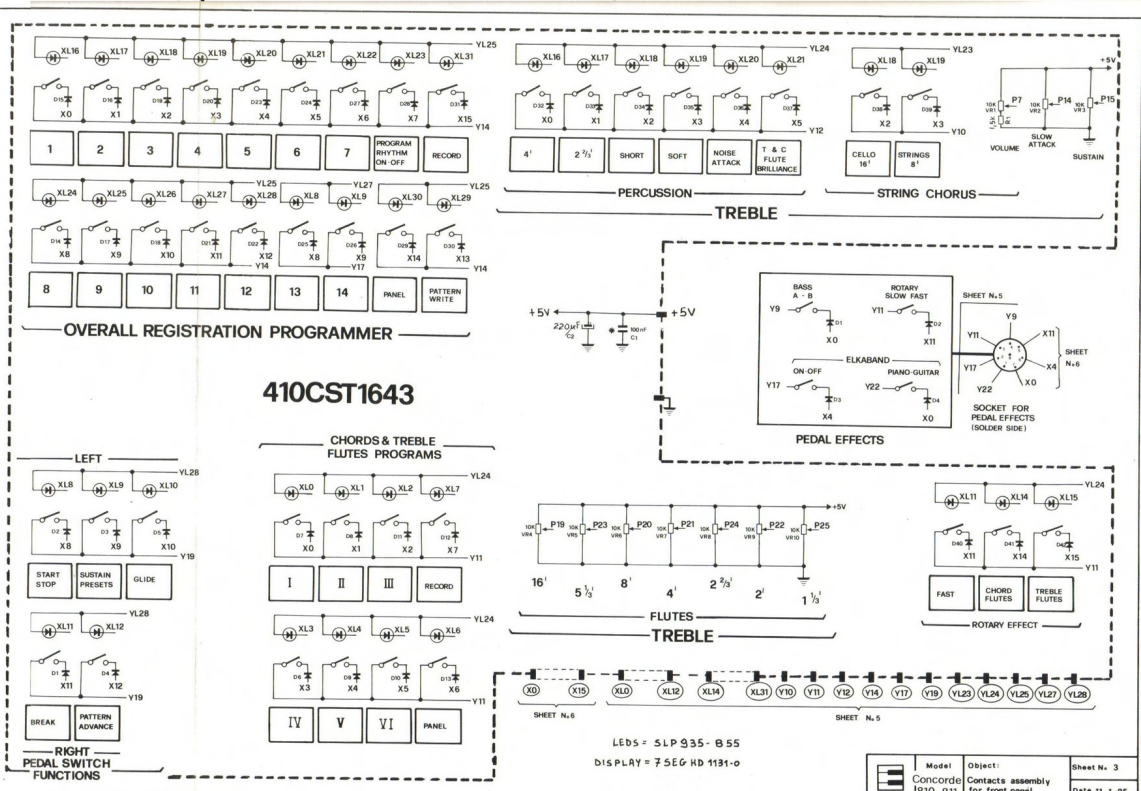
XL16 XL17 XL18 XL19 XL20 XL21 XL22 XL23 XL31 YL25

D15 X0 D16 X1 D19 X2 D20 X3 D23 X4 D24 X5 D27 X6 D28 X7 D31 X15 Y14

1 2 3 4 5 6 7 PROGRAM RHYTHM ON-OFF RECORD

XL24 XL25 XL26 XL27 YL25 XL28 XL8 YL27 XL9 XL30 XL29 YL25

D14 X8 D17 X9 D18 X10 D21 X11 D22 X12 Y14 D25 X8 D26 X9 Y17 D29 X14 D30 X13 Y14

8 9 10 11 12 13 14 PANEL PATTERN WRITE

OVERALL REGISTRATION PROGRAMMER

XL16 XL17 XL18 XL19 XL20 XL21 YL24

D32 X0 D33 X1 D34 X2 D35 X3 D36 X4 D37 X5 Y12

4' $2\,^{2}/_{3}$' SHORT SOFT NOISE ATTACK T & C FLUTE BRILLIANCE

PERCUSSION

XL18 XL19 YL23

D38 X2 D39 X3 Y10

CELLO 16' STRINGS 8'

STRING CHORUS

TREBLE

+5V 10K VR1 P7 1,5K R1 10K VR2 P14 10K VR3 P15

VOLUME SLOW ATTACK SUSTAIN

+5V 220µF C2 100nF C1 +5V

BASS A - B Y9 D1 X0
ROTARY SLOW FAST Y11 D2 X11
ELKABAND
ON-OFF Y17 D3 X4
PIANO-GUITAR Y22 D4 X0

PEDAL EFFECTS

SHEET N. 5
Y9 Y11 X11 Y17 X4 Y22 X0
SHEET N. 6
SOCKET FOR PEDAL EFFECTS (SOLDER SIDE)

410CST1643

LEFT

XL8 XL9 XL10 YL28

D2 X8 D3 X9 D5 X10 Y19

START STOP SUSTAIN PRESETS GLIDE

XL11 XL12 YL28

D1 X11 D4 X12 Y19

BREAK PATTERN ADVANCE

RIGHT
PEDAL SWITCH FUNCTIONS

CHORDS & TREBLE FLUTES PROGRAMS

XL0 XL1 XL2 XL7 YL24

D7 X0 D8 X1 D11 X2 D12 X7 Y11

I II III RECORD

XL3 XL4 XL5 XL6 YL24

D6 X3 D9 X4 D10 X5 D13 X6 Y11

IV V VI PANEL

+5V
10K VR4 P19 10K VR5 P23 10K VR6 P20 10K VR7 P21 10K VR8 P24 10K VR9 P22 10K VR10 P25

16' $5\,^{1}/_{3}$' 8' 4' $2\,^{2}/_{3}$' 2' $1\,^{1}/_{3}$'

FLUTES
TREBLE

XL11 XL14 XL15 YL24

D40 X11 D41 X14 D42 X15 Y11

FAST CHORD FLUTES TREBLE FLUTES

ROTARY EFFECT

X0 X15 XL0 XL12 XL14 XL31 Y10 Y11 Y12 Y14 Y17 Y19 YL23 YL24 YL25 YL27 YL28

SHEET N. 6 SHEET N. 5

LEDS = SLP 935 - B55
DISPLAY = 7SEG HD 1131-0

| Model | Object: | Sheet N. 3 |
|---|---|---|
| Concorde 810 911 | Contacts assembly for front panel | Date 11 1 85 |